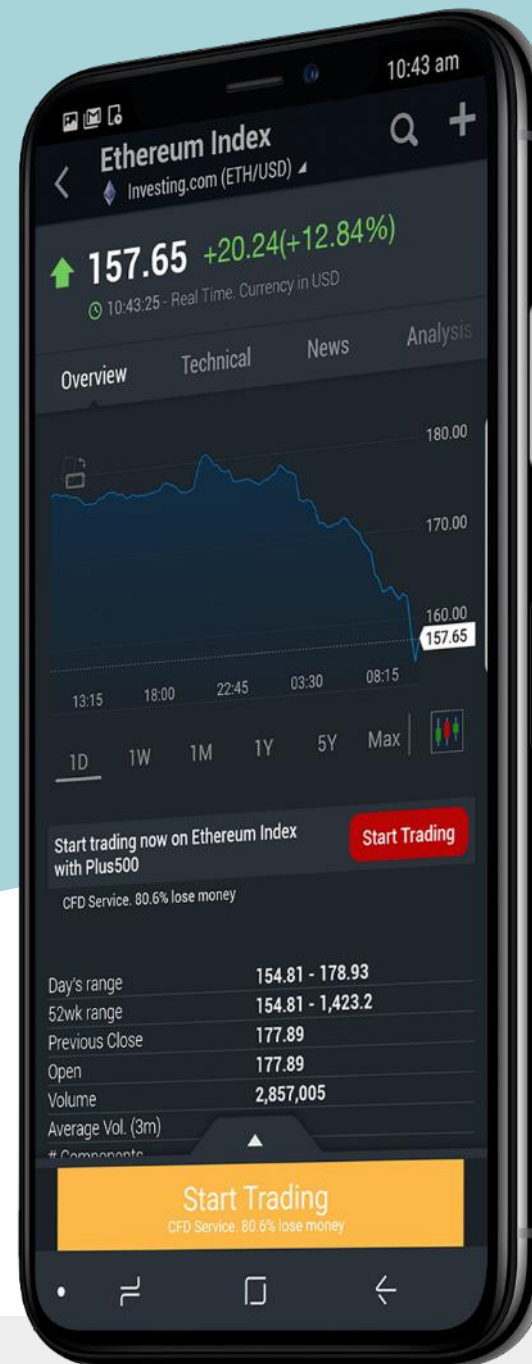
10:43 am

Ethereum Index
Investing.com (ETH/USD)

157.65 +20.24(+12.84%)
10:43:25 - Real Time. Currency in USD

Overview Technical News Analysis

180.00
170.00
160.00
157.65

13:15 18:00 22:45 03:30 08:15

1D 1W 1M 1Y 5Y Max

Start trading now on Ethereum Index with Plus500
Start Trading
CFD Service. 80.6% lose money

| | |
|---|---|
| Day's range | 154.81 - 178.93 |
| 52wk range | 154.81 - 1,423.2 |
| Previous Close | 177.89 |
| Open | 177.89 |
| Volume | 2,857,005 |
| Average Vol. (3m) | |
| # Components | |

Start Trading
CFD Service. 80.6% lose money